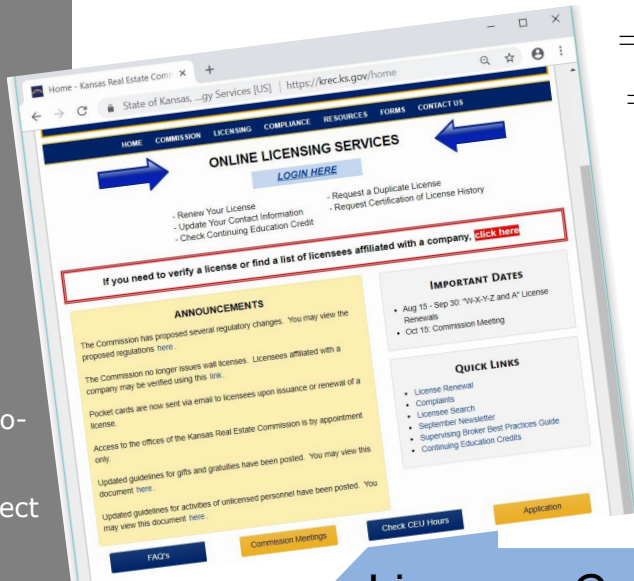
Home - Kansas Real Estate Comm ×  +

State of Kansas, ...gy Services [US] | https://krec.ks.gov/home

HOME  COMMISSION  LICENSING  COMPLIANCE  RESOURCES  FORMS  CONTACT US

ONLINE LICENSING SERVICES

LOGIN HERE

- Renew Your License
- Update Your Contact Information
- Check Continuing Education Credit
- Request a Duplicate License
- Request Certification of License History

If you need to verify a license or find a list of licensees affiliated with a company, click here

ANNOUNCEMENTS

The Commission has proposed several regulatory changes. You may view the proposed regulations here.

The Commission no longer issues wall licenses. Licensees affiliated with a company may be verified using this link.

Pocket cards are now sent via email to licensees upon issuance or renewal of a license.

Access to the offices of the Kansas Real Estate Commission is by appointment only.

Updated guidelines for gifts and gratuities have been posted. You may view this document here.

Updated guidelines for activities of unlicensed personnel have been posted. You may view this document here.

IMPORTANT DATES

- Aug 15 - Sep 30: "W-X-Y-Z and A" License Renewals
- Oct 15: Commission Meeting

QUICK LINKS

- License Renewal
- Complaints
- Licensee Search
- September Newsletter
- Supervising Broker Best Practices Guide
- Continuing Education Credits

FAQ's  Commission Meetings  Check CEU Hours  Application

o-

ect

Li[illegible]